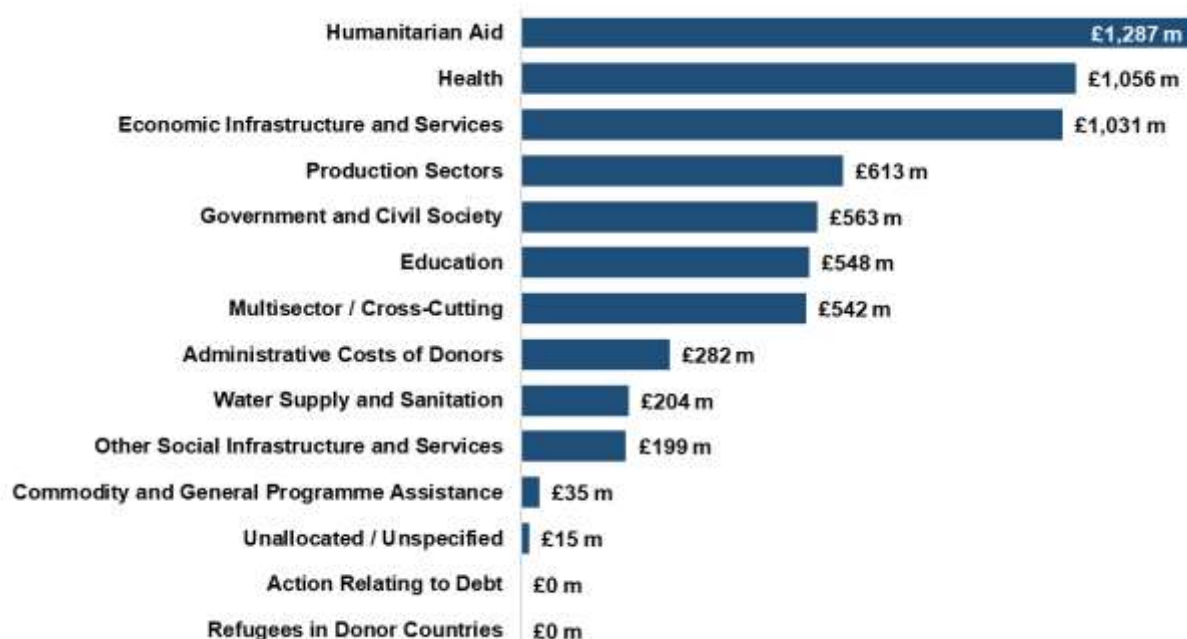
| | |
|---|---|
| Humanitarian Aid | £1,287 m |
| Health | £1,056 m |
| Economic Infrastructure and Services | £1,031 m |
| Production Sectors | £613 m |
| Government and Civil Society | £563 m |
| Education | £548 m |
| Multisector / Cross-Cutting | £542 m |
| Administrative Costs of Donors | £282 m |
| Water Supply and Sanitation | £204 m |
| Other Social Infrastructure and Services | £199 m |
| Commodity and General Programme Assistance | £35 m |
| Unallocated / Unspecified | £15 m |
| Action Relating to Debt | £0 m |
| Refugees in Donor Countries | £0 m |